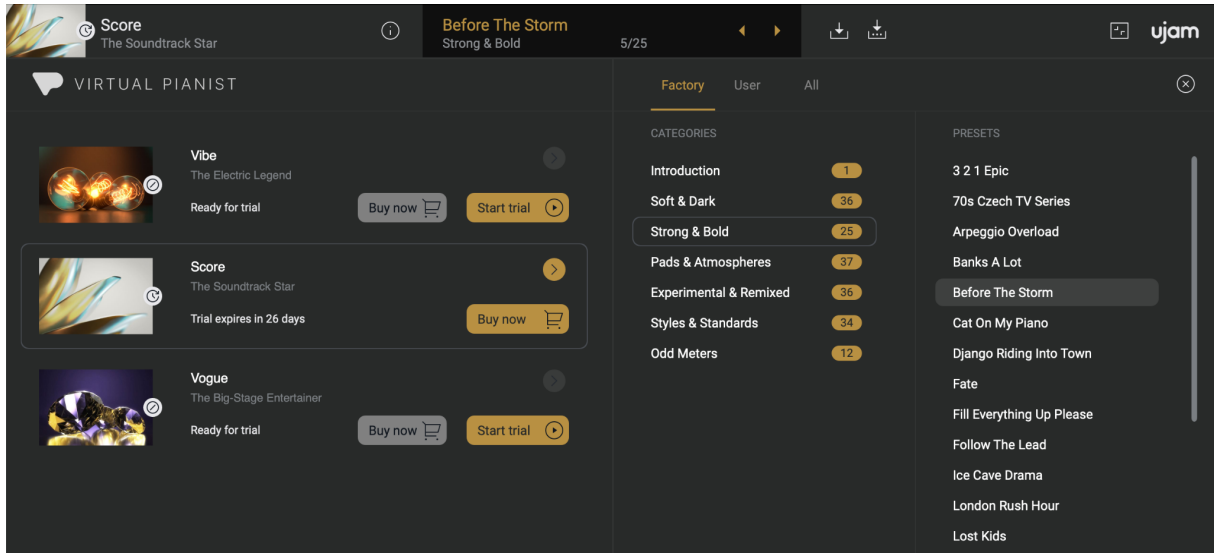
Score
The Soundtrack Star

Before The Storm
Strong & Bold
5/25

ujam

VIRTUAL PIANIST

Factory User All

Vibe
The Electric Legend
Ready for trial
Buy now
Start trial

Score
The Soundtrack Star
Trial expires in 26 days
Buy now

Vogue
The Big-Stage Entertainer
Ready for trial
Buy now
Start trial

CATEGORIES

| Category | Count |
|---|---|
| Introduction | 1 |
| Soft & Dark | 36 |
| Strong & Bold | 25 |
| Pads & Atmospheres | 37 |
| Experimental & Remixed | 36 |
| Styles & Standards | 34 |
| Odd Meters | 12 |

PRESETS

3 2 1 Epic
70s Czech TV Series
Arpeggio Overload
Banks A Lot
Before The Storm
Cat On My Piano
Django Riding Into Town
Fate
Fill Everything Up Please
Follow The Lead
Ice Cave Drama
London Rush Hour
Lost Kids